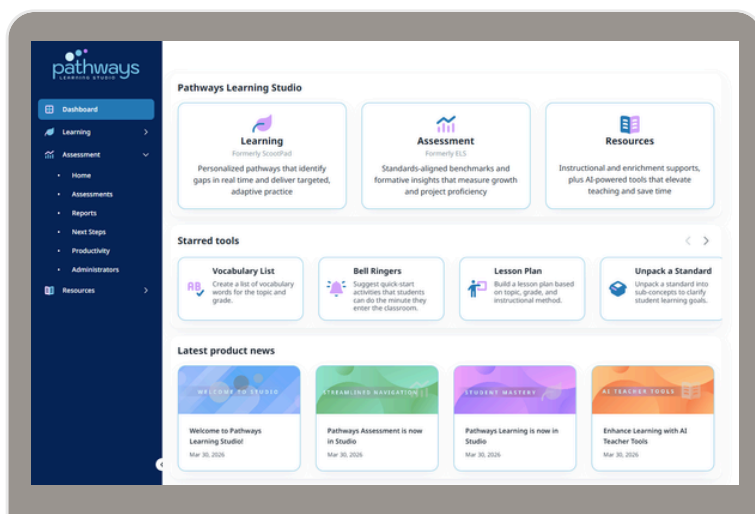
pathways
LEARNING STUDIO

Dashboard
Learning
Assessment
Home
Assessments
Reports
Next Steps
Productivity
Administrators
Resources

Pathways Learning Studio

Learning
Formerly ScootPad
Personalized pathways that identify gaps in real time and deliver targeted, adaptive practice

Assessment
Formerly ELS
Standards-aligned benchmarks and formative insights that measure growth and project proficiency

Resources
Instructional and enrichment supports, plus AI-powered tools that elevate teaching and save time

Starred tools

Vocabulary List
Create a list of vocabulary words for the topic and grade.

Bell Ringers
Suggest quick-start activities that students can do the minute they enter the classroom.

Lesson Plan
Build a lesson plan based on topic, grade, and instructional method.

Unpack a Standard
Unpack a standard into sub-concepts to clarify student learning goals.

Latest product news

WELCOME TO STUDIO
Welcome to Pathways Learning Studio!
Mar 30, 2026

STREAMLINED NAVIGATION
Pathways Assessment is now in Studio
Mar 30, 2026

STUDENT MASTERY
Pathways Learning is now in Studio
Mar 30, 2026

AI TEACHER TOOLS
Enhance Learning with AI Teacher Tools
Mar 30, 2026